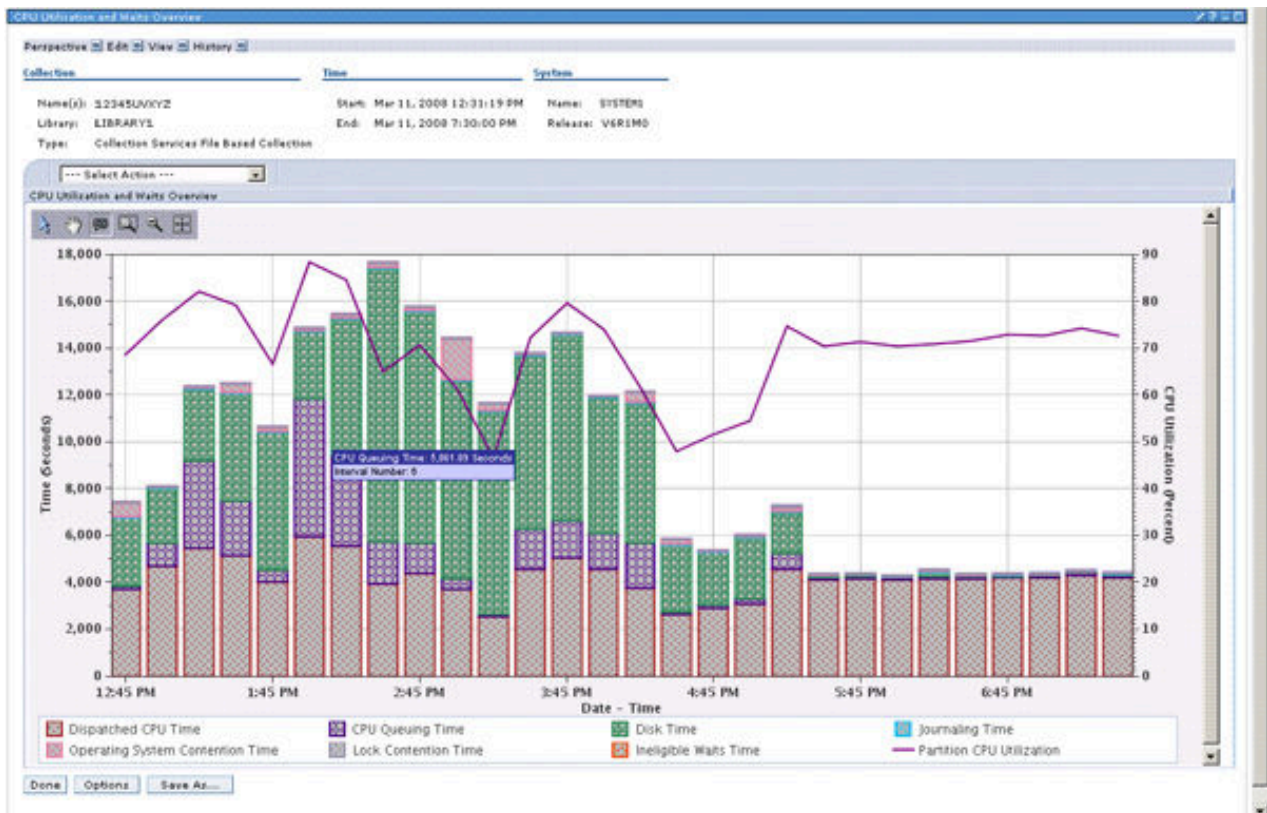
CPU Utilization and Waits Overview

Perspective Edit View History

Collection

Name(s): 12345UVXYZ
Library: LIBRARY1
Type: Collection Services File Based Collection

Time

Start: Mar 11, 2008 12:31:19 PM
End: Mar 11, 2008 7:30:00 PM

System

Name: SYSTEM1
Release: V6R1M0

--- Select Action ---

CPU Utilization and Waits Overview

CPU Queuing Time: 5,861.89 Seconds
Interval Number: 6

Time (Seconds)

18,000
16,000
14,000
12,000
10,000
8,000
6,000
4,000
2,000
0

CPU Utilization (Percent)

90
80
70
60
50
40
30
20
10
0

12:45 PM
1:45 PM
2:45 PM
3:45 PM
4:45 PM
5:45 PM
6:45 PM

Date - Time

Dispatched CPU Time
CPU Queuing Time
Disk Time
Journaling Time
Operating System Contention Time
Lock Contention Time
Ineligible Waits Time
Partition CPU Utilization

Done Options Save As...